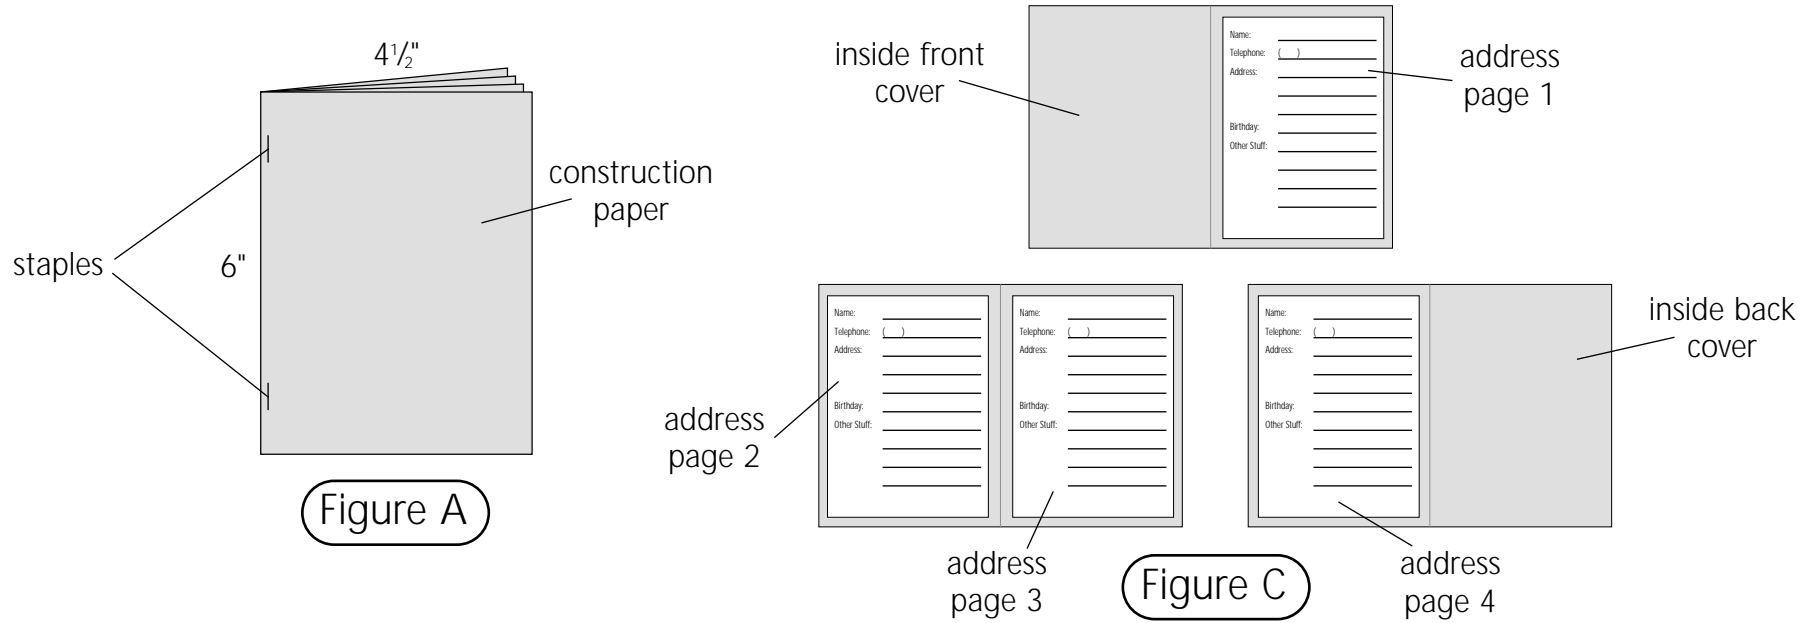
$4\frac{1}{2}$"

construction paper

staples

6"

Figure A

inside front cover

Name:
Telephone: ( )
Address:
Birthday:
Other Stuff:

address page 1

Name:
Telephone: ( )
Address:
Birthday:
Other Stuff:

Name:
Telephone: ( )
Address:
Birthday:
Other Stuff:

address page 2

address page 3

Figure C

Name:
Telephone: ( )
Address:
Birthday:
Other Stuff:

inside back cover

address page 4